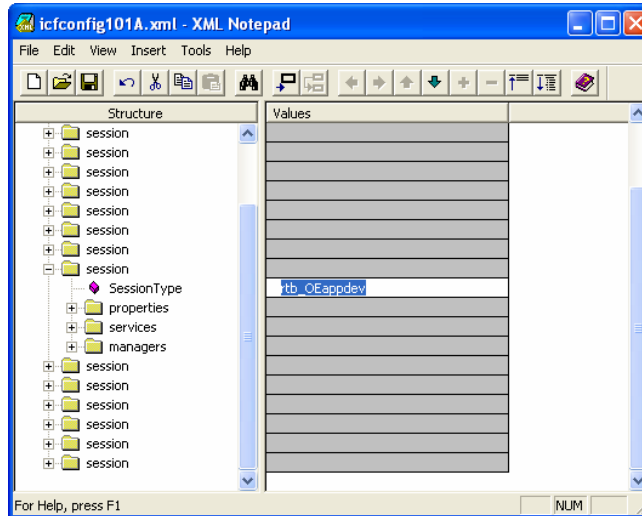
icfconfig101A.xml - XML Notepad

File Edit View Insert Tools Help

Structure

Values

session
session
session
session
session
session
session
session
SessionType
properties
services
managers
session
session
session
session
session
session

rtb_OEappdev

For Help, press F1

NUM